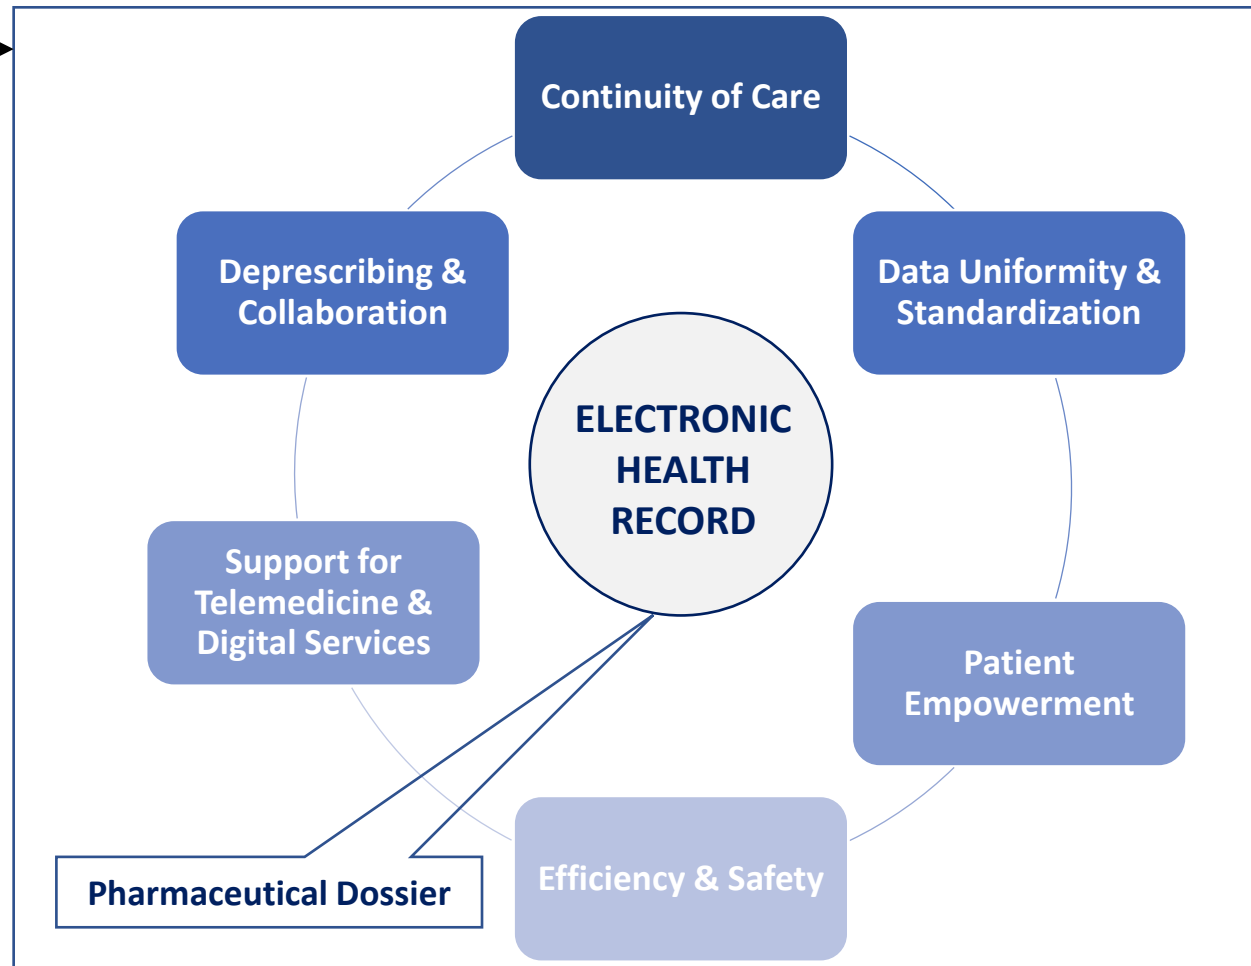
Continuity of Care

Deprescribing & Collaboration

Data Uniformity & Standardization

ELECTRONIC HEALTH RECORD

Support for Telemedicine & Digital Services

Patient Empowerment

Efficiency & Safety

Pharmaceutical Dossier